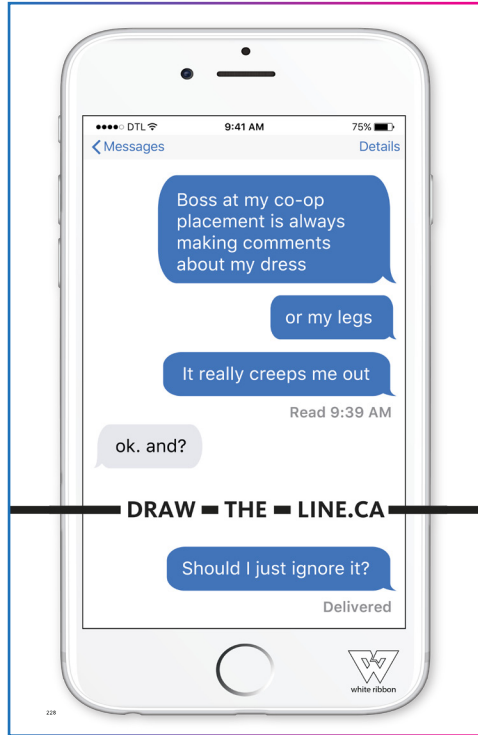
●●●●○ DTL
9:41 AM
75%

Messages
Details

Boss at my co-op placement is always making comments about my dress

or my legs

It really creeps me out

Read 9:39 AM

ok. and?

DRAW THE LINE.CA

Should I just ignore it?

Delivered

white ribbon

228